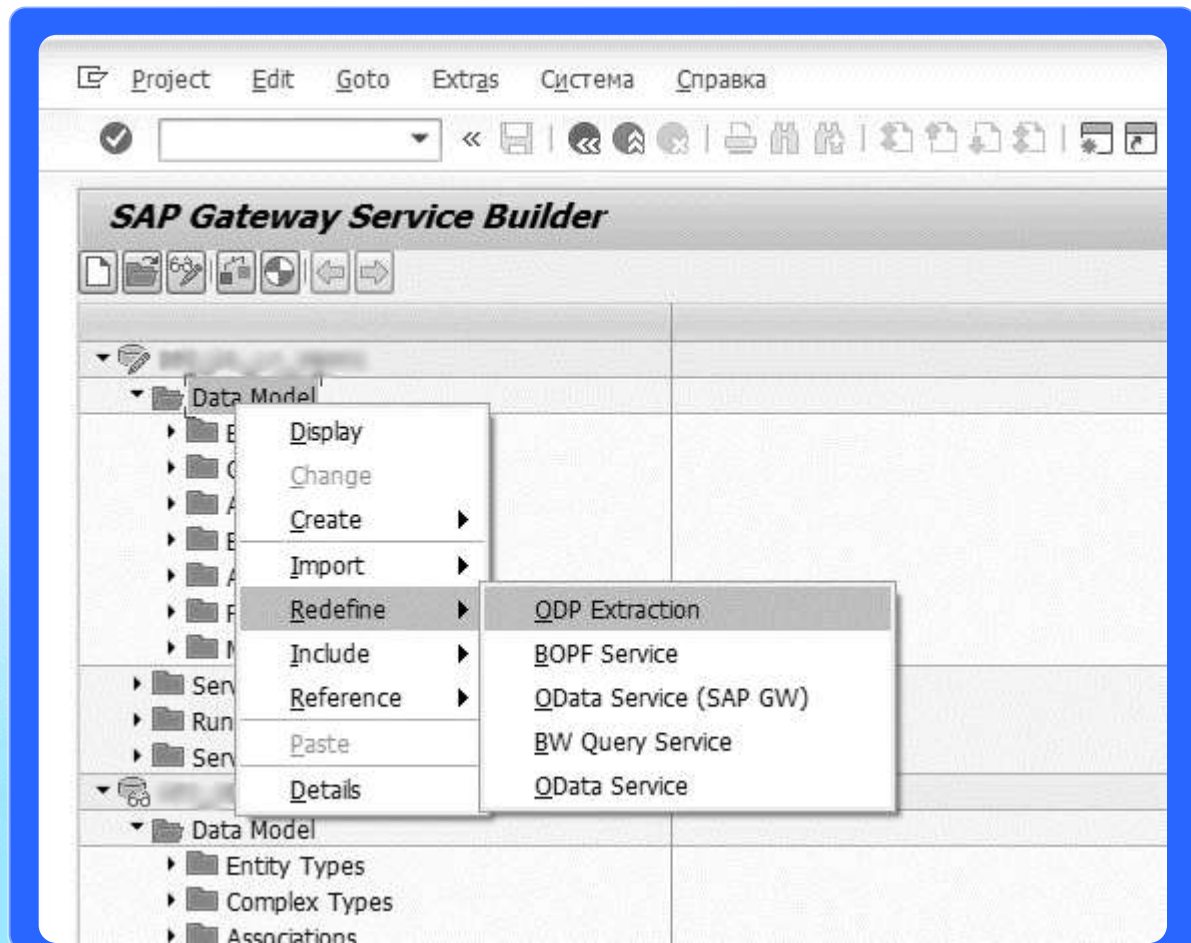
Project Edit Goto Extras Система Справка

SAP Gateway Service Builder

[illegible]
Data Model
E
C
A
E
A
F
M
Ser
Run
Ser

Display
Change
Create
Import
Redefine
Include
Reference
Paste
Details

ODP Extraction
BOPF Service
OData Service (SAP GW)
BW Query Service
OData Service

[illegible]
Data Model
Entity Types
Complex Types
Associations